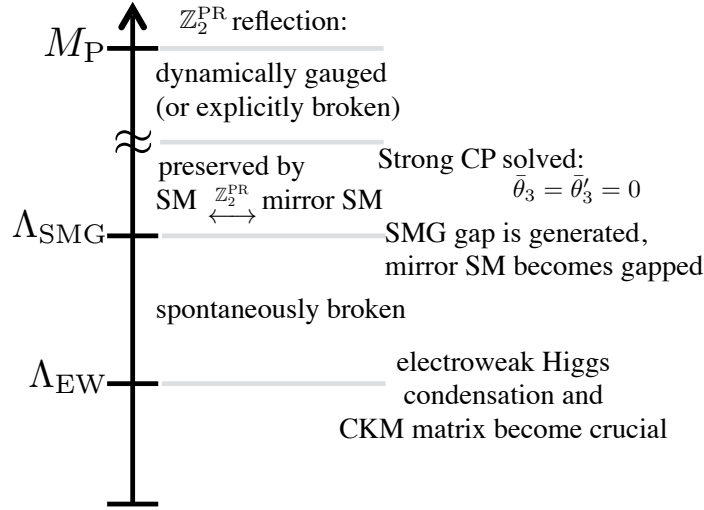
$\mathbb{Z}_2^{\text{PR}}$ reflection:

$M_{\text{P}}$

dynamically gauged (or explicitly broken)

$\approx$

preserved by SM $\overset{\mathbb{Z}_2^{\text{PR}}}{\longleftrightarrow}$ mirror SM

Strong CP solved: $\bar{\theta}_3 = \bar{\theta}'_3 = 0$

$\Lambda_{\text{SMG}}$

SMG gap is generated, mirror SM becomes gapped

spontaneously broken

$\Lambda_{\text{EW}}$

electroweak Higgs condensation and CKM matrix become crucial